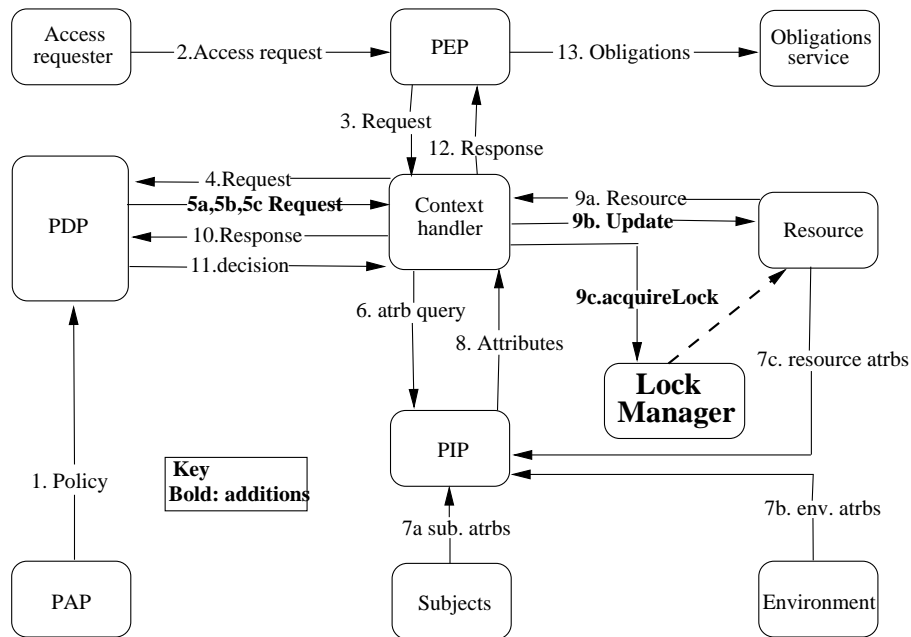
Access requester

2.Access request

PEP

13. Obligations

Obligations service

3. Request

12. Response

PDP

4.Request

5a,5b,5c Request

10.Response

11.decision

Context handler

9a. Resource

9b. Update

Resource

9c.acquireLock

6. atrb query

8. Attributes

Lock Manager

7c. resource atrbs

PIP

Key
Bold: additions

1. Policy

7b. env. atrbs

7a sub. atrbs

PAP

Subjects

Environment